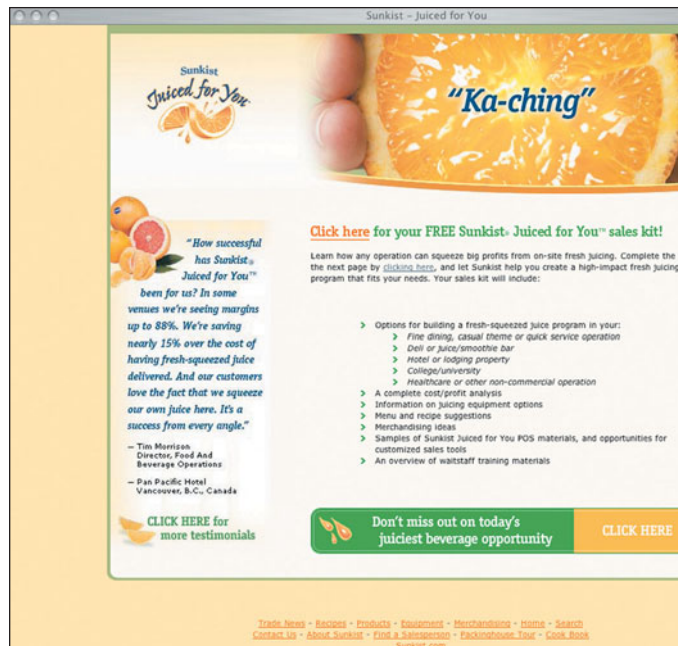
Sunkist - Juiced for You

Sunkist Juiced for You

"Ka-ching"

"How successful has Sunkist® Juiced for You™ been for us? In some venues we're seeing margins up to 88%. We're saving nearly 15% over the cost of having fresh-squeezed juice delivered. And our customers love the fact that we squeeze our own juice here. It's a success from every angle."

– Tim Morrison Director, Food And Beverage Operations

– Pan Pacific Hotel Vancouver, B.C., Canada

CLICK HERE for more testimonials

Click here for your FREE Sunkist® Juiced for You™ sales kit!

Learn how any operation can squeeze big profits from on-site fresh juicing. Complete the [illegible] the next page by clicking here, and let Sunkist help you create a high-impact fresh juicing program that fits your needs. Your sales kit will include:

> Options for building a fresh-squeezed juice program in your:
> Fine dining, casual theme or quick service operation
> Deli or juice/smoothie bar
> Hotel or lodging property
> College/university
> Healthcare or other non-commercial operation
> A complete cost/profit analysis
> Information on juicing equipment options
> Menu and recipe suggestions
> Merchandising ideas
> Samples of Sunkist Juiced for You POS materials, and opportunities for customized sales tools
> An overview of waitstaff training materials

Don't miss out on today's juiciest beverage opportunity

CLICK HERE

Trade News - Recipes - Products - Equipment - Merchandising - Home - Search
Contact Us - About Sunkist - Find a Salesperson - Packinghouse Tour - Cook Book
Sunkist.com